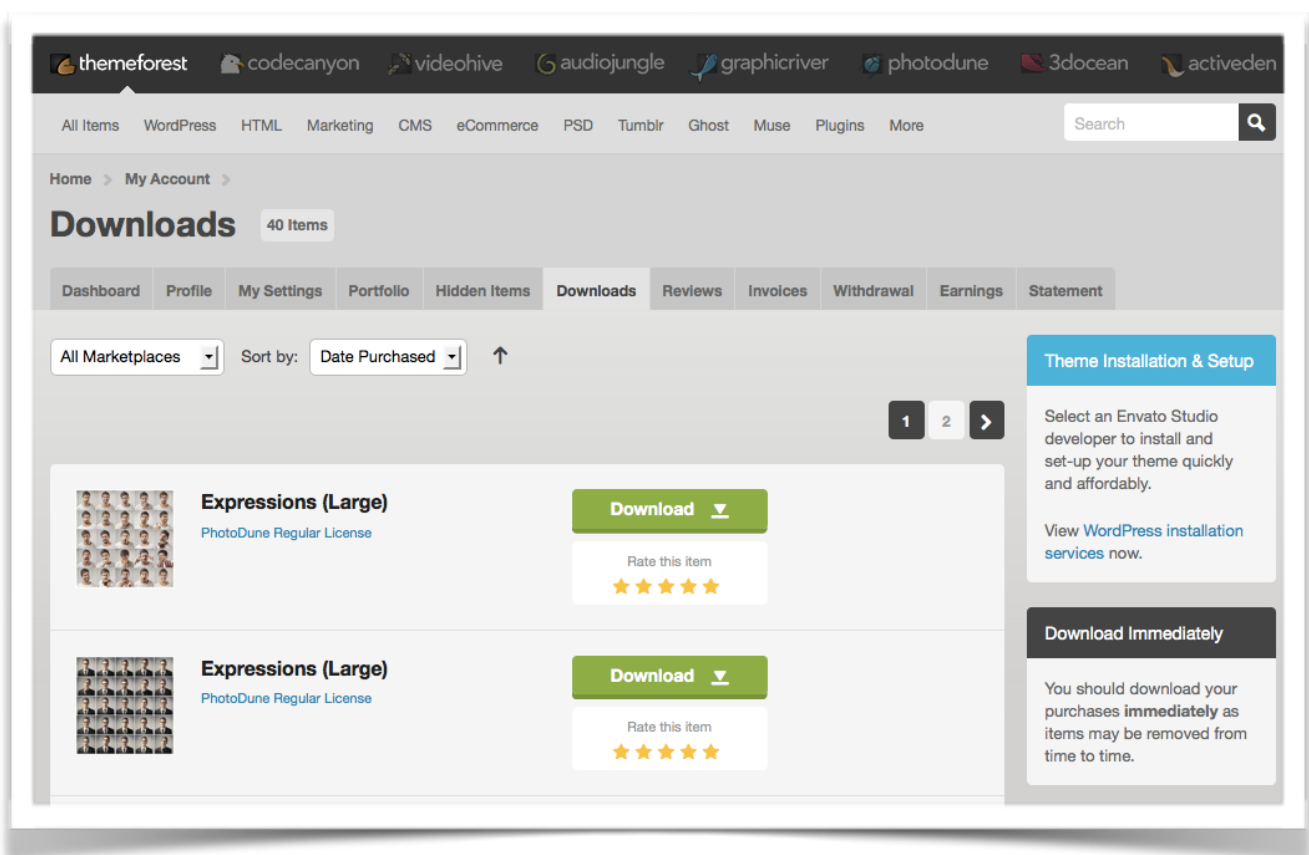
themeforest codecanyon videohive audiojungle graphicriver photodune 3docean activeden

All Items WordPress HTML Marketing CMS eCommerce PSD Tumblr Ghost Muse Plugins More

Search

Home > My Account >

Downloads 40 Items

Dashboard Profile My Settings Portfolio Hidden Items Downloads Reviews Invoices Withdrawal Earnings Statement

All Marketplaces Sort by: Date Purchased

1 2

Expressions (Large)
PhotoDune Regular License

Download

Rate this item

Expressions (Large)
PhotoDune Regular License

Download

Rate this item

Theme Installation & Setup

Select an Envato Studio developer to install and set-up your theme quickly and affordably.

View WordPress installation services now.

Download Immediately

You should download your purchases **immediately** as items may be removed from time to time.